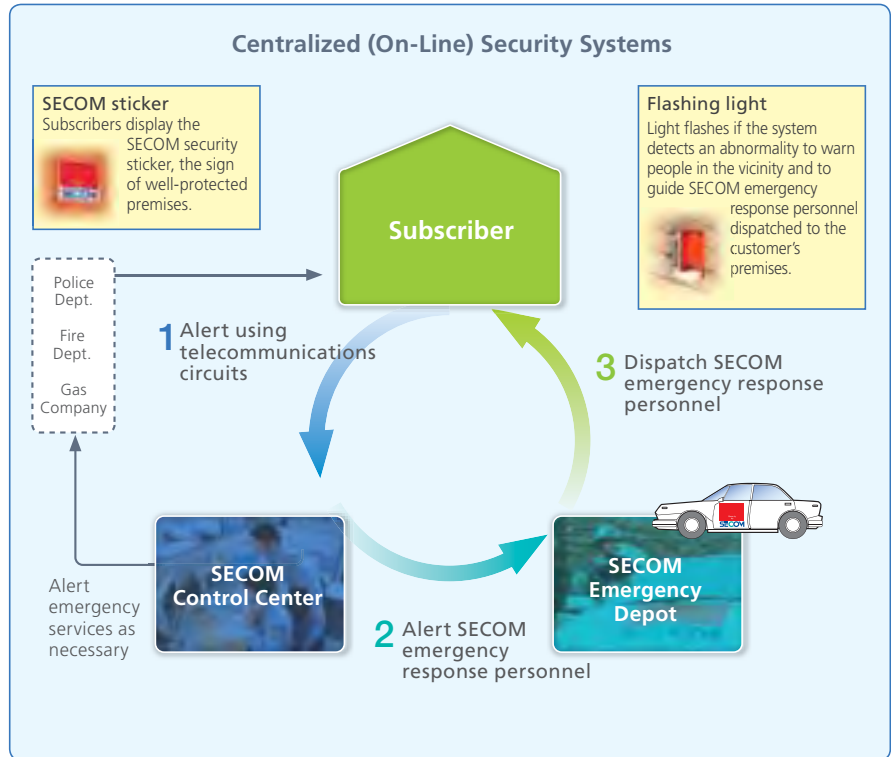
Centralized (On-Line) Security Systems

SECOM sticker
Subscribers display the SECOM security sticker, the sign of well-protected premises.

Flashing light
Light flashes if the system detects an abnormality to warn people in the vicinity and to guide SECOM emergency response personnel dispatched to the customer's premises.

Subscriber

Police Dept.

Fire Dept.

Gas Company

1 Alert using telecommunications circuits

3 Dispatch SECOM emergency response personnel

SECOM

SECOM Control Center

SECOM Emergency Depot

Alert emergency services as necessary

2 Alert SECOM emergency response personnel